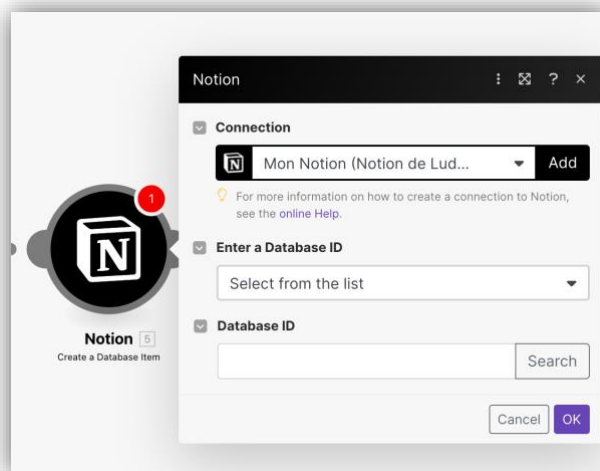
1

N

Notion 5
Create a Database Item

Notion

?

Connection

N Mon Notion (Notion de Lud... Add

For more information on how to create a connection to Notion, see the online Help.

Enter a Database ID

Select from the list

Database ID

Search

Cancel OK